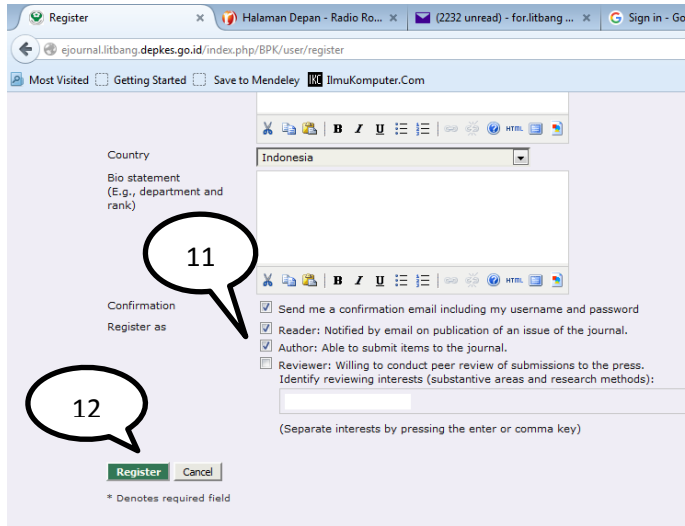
Register × Halaman Depan - Radio Ro... × (2232 unread) - for.litbang ... × Sign in - Go

ejournal.litbang.depkes.go.id/index.php/BPK/user/register

Most Visited Getting Started Save to Mendeley IlmuKomputer.Com

Country Indonesia

Bio statement (E.g., department and rank)

11

Confirmation Send me a confirmation email including my username and password

Register as Reader: Notified by email on publication of an issue of the journal.

Author: Able to submit items to the journal.

Reviewer: Willing to conduct peer review of submissions to the press. Identify reviewing interests (substantive areas and research methods):

12

(Separate interests by pressing the enter or comma key)

Register Cancel

* Denotes required field